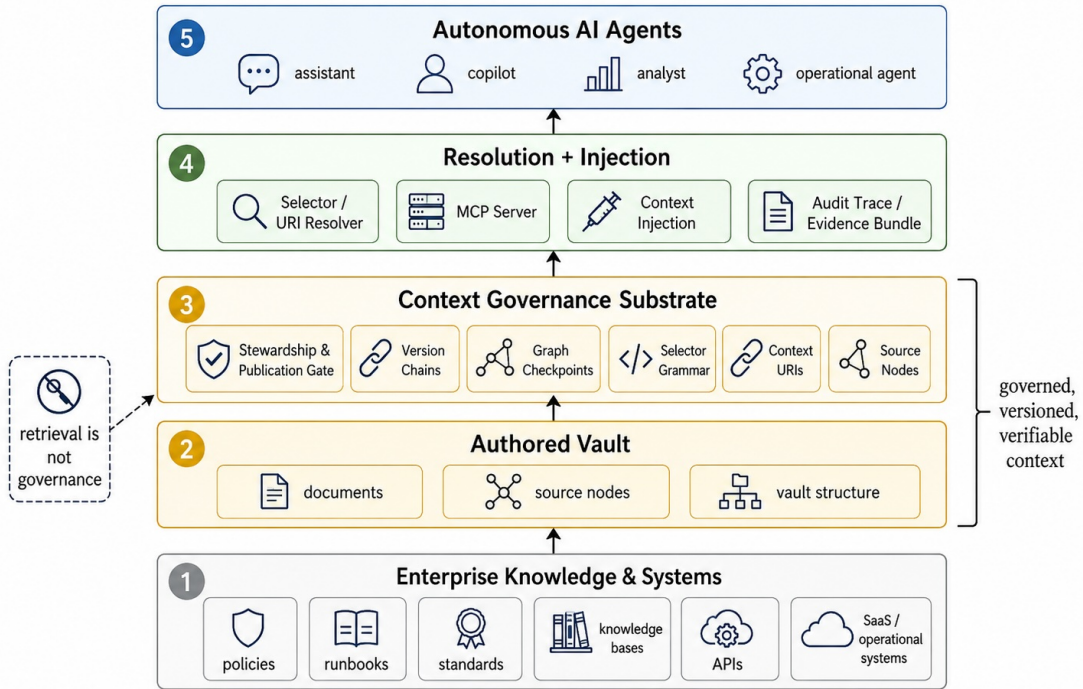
5 Autonomous AI Agents

assistant copilot analyst operational agent

4 Resolution + Injection

Selector / URI Resolver

MCP Server

Context Injection

Audit Trace / Evidence Bundle

3 Context Governance Substrate

Stewardship & Publication Gate

Version Chains

Graph Checkpoints

Selector Grammar

Context URIs

Source Nodes

retrieval is not governance

2 Authored Vault

documents

source nodes

vault structure

governed, versioned, verifiable context

1 Enterprise Knowledge & Systems

policies

runbooks

standards

knowledge bases

APIs

SaaS / operational systems